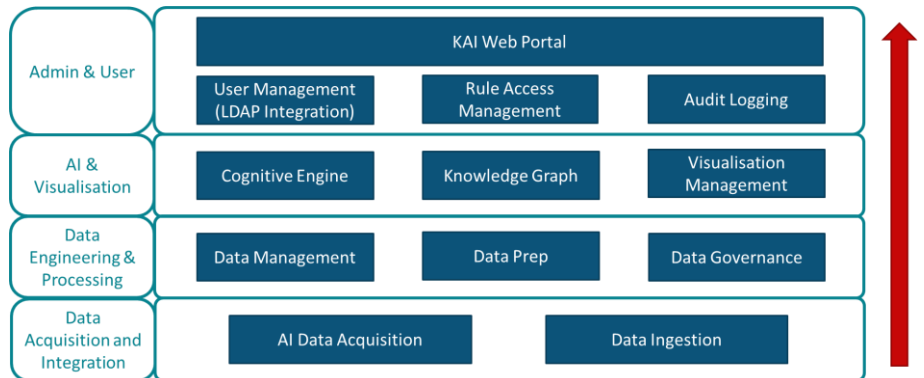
Admin & User

KAI Web Portal

User Management (LDAP Integration)

Rule Access Management

Audit Logging

AI & Visualisation

Cognitive Engine

Knowledge Graph

Visualisation Management

Data Engineering & Processing

Data Management

Data Prep

Data Governance

Data Acquisition and Integration

AI Data Acquisition

Data Ingestion